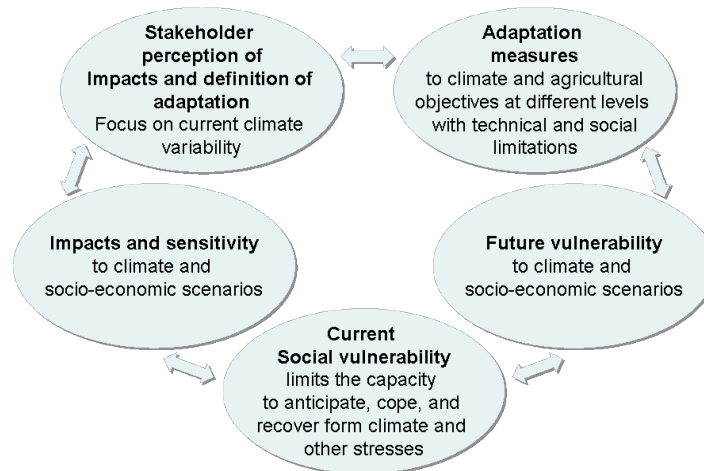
**Stakeholder perception of Impacts and definition of adaptation**
Focus on current climate variability

**Adaptation measures**
to climate and agricultural objectives at different levels with technical and social limitations

**Impacts and sensitivity**
to climate and socio-economic scenarios

**Future vulnerability**
to climate and socio-economic scenarios

**Current Social vulnerability**
limits the capacity to anticipate, cope, and recover form climate and other stresses